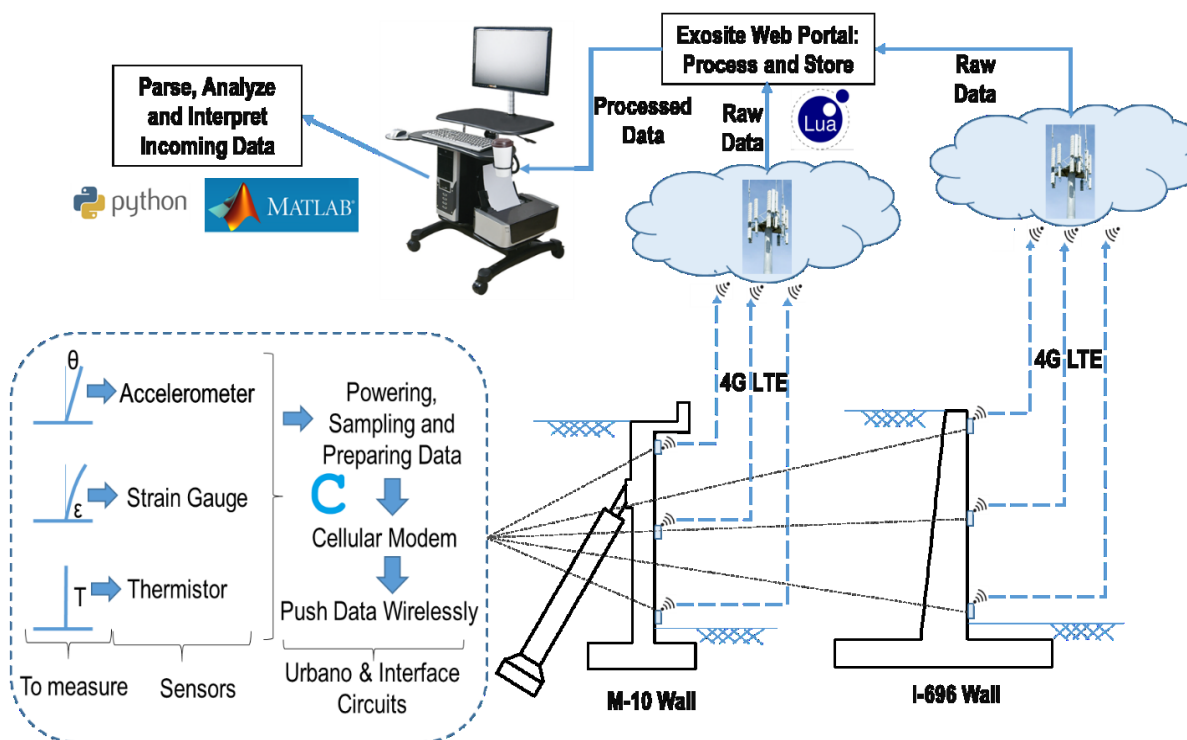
Parse, Analyze and Interpret Incoming Data

python

MATLAB

Exosite Web Portal: Process and Store

Processed Data

Raw Data

Lua

Raw Data

4G LTE

4G LTE

θ

Accelerometer

ε

Strain Gauge

T

Thermistor

Powering, Sampling and Preparing Data

C

Cellular Modem

Push Data Wirelessly

To measure

Sensors

Urbano & Interface Circuits

M-10 Wall

I-696 Wall